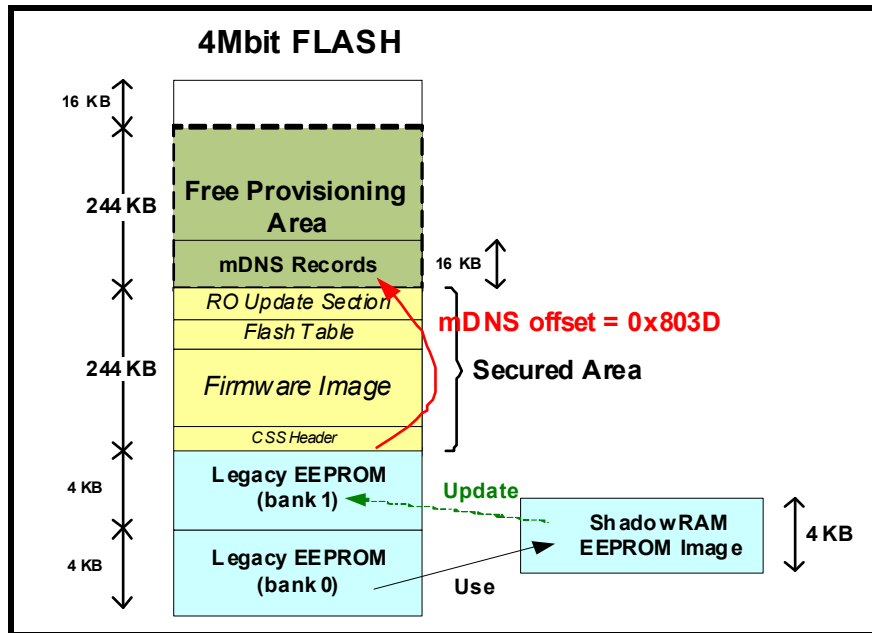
4Mbit FLASH

16 KB

244 KB

Free Provisioning Area

mDNS Records

16 KB

RO Update Section

Flash Table

mDNS offset = 0x803D

244 KB

Firmware Image

Secured Area

CSS Header

4 KB

Legacy EEPROM (bank 1)

Update

ShadowRAM EEPROM Image

4 KB

4 KB

Legacy EEPROM (bank 0)

Use